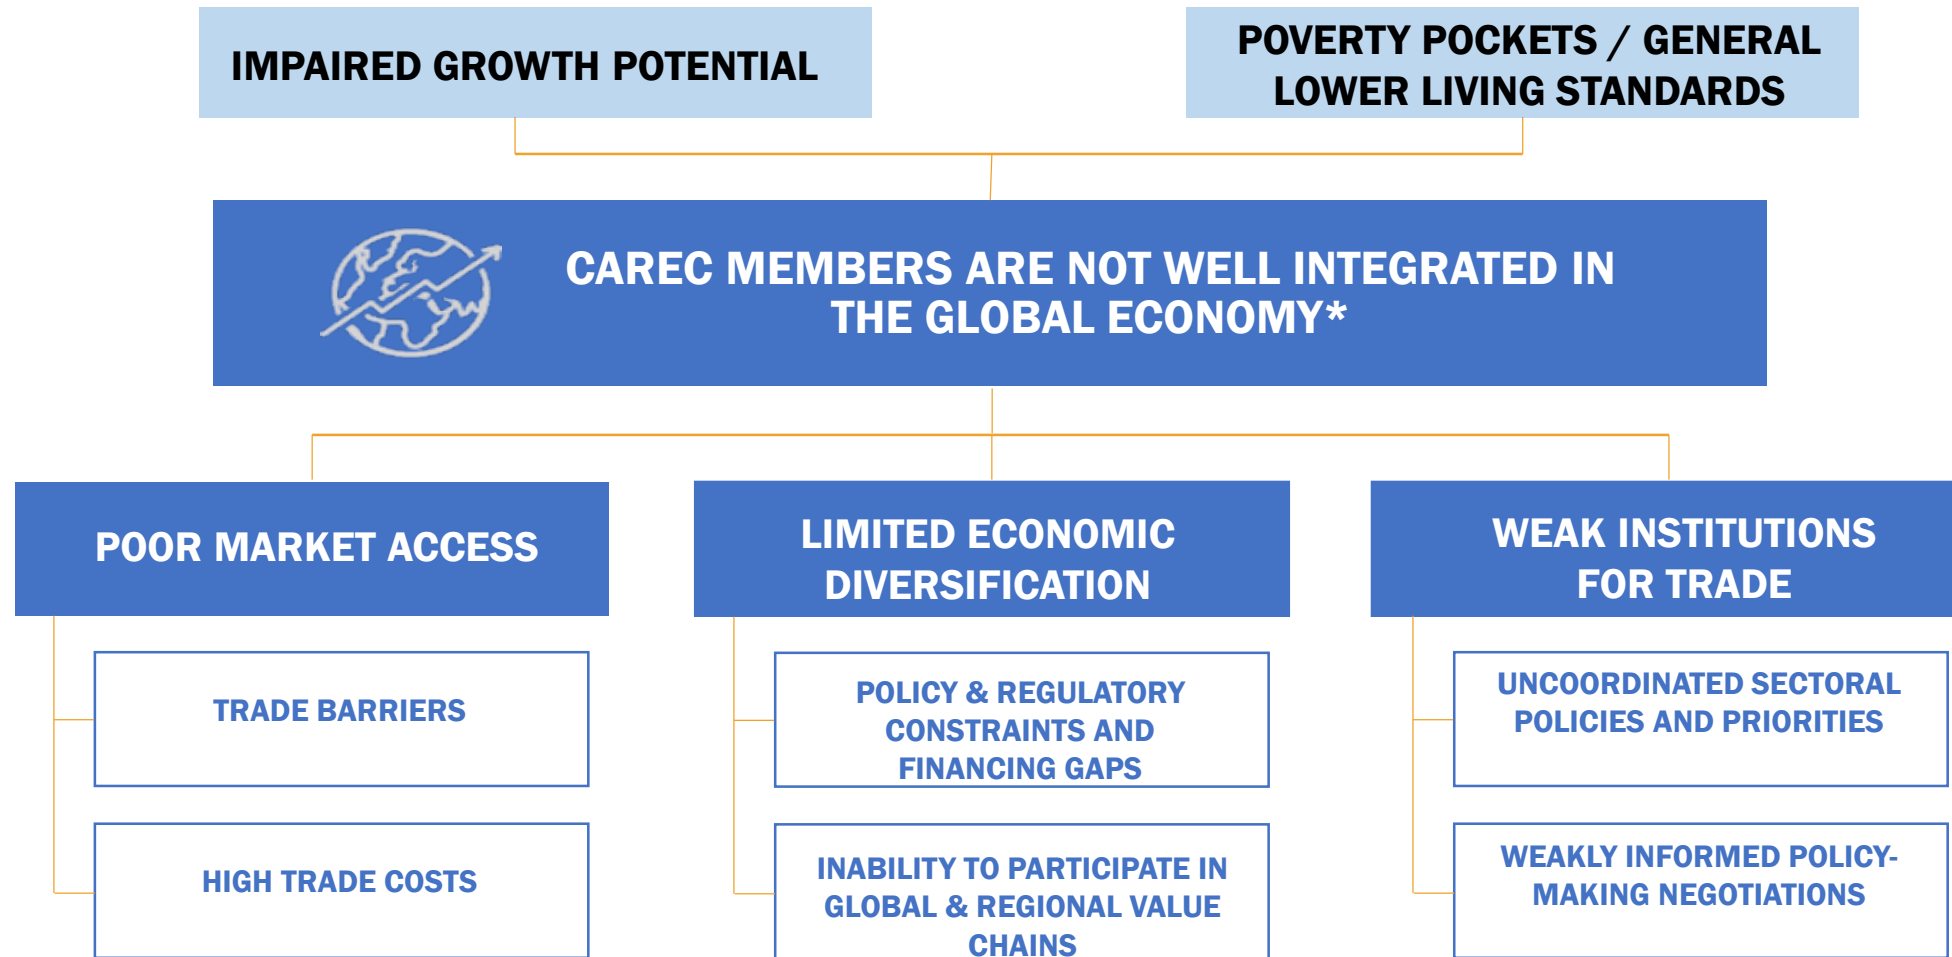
IMPAIRED GROWTH POTENTIAL

POVERTY POCKETS / GENERAL LOWER LIVING STANDARDS

CAREC MEMBERS ARE NOT WELL INTEGRATED IN THE GLOBAL ECONOMY*

POOR MARKET ACCESS

LIMITED ECONOMIC DIVERSIFICATION

WEAK INSTITUTIONS FOR TRADE

TRADE BARRIERS

POLICY & REGULATORY CONSTRAINTS AND FINANCING GAPS

UNCOORDINATED SECTORAL POLICIES AND PRIORITIES

HIGH TRADE COSTS

INABILITY TO PARTICIPATE IN GLOBAL & REGIONAL VALUE CHAINS

WEAKLY INFORMED POLICY-MAKING NEGOTIATIONS